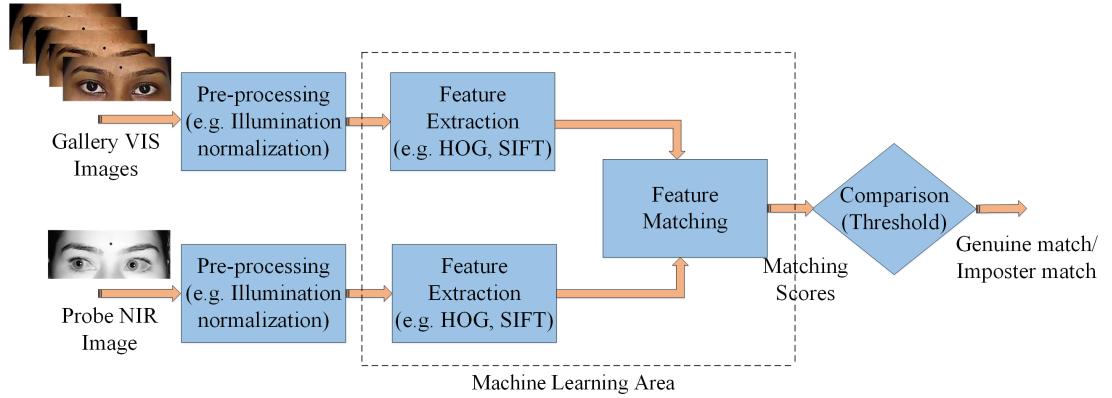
Gallery VIS Images

Pre-processing (e.g. Illumination normalization)

Feature Extraction (e.g. HOG, SIFT)

Feature Matching

Comparison (Threshold)

Genuine match/ Imposter match

Matching Scores

Probe NIR Image

Pre-processing (e.g. Illumination normalization)

Feature Extraction (e.g. HOG, SIFT)

Machine Learning Area